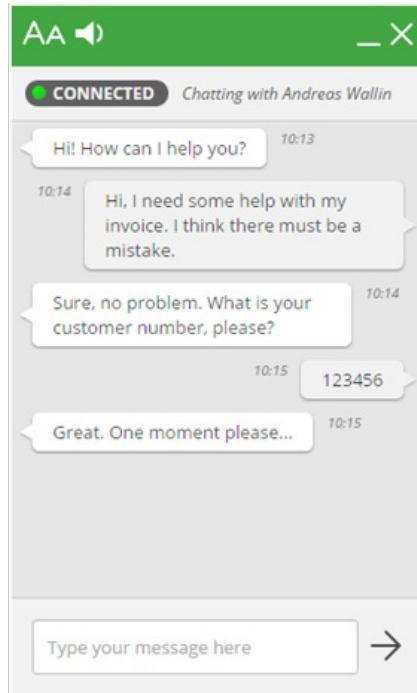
AA

CONNECTED Chatting with Andreas Wallin

Hi! How can I help you? 10:13

10:14 Hi, I need some help with my invoice. I think there must be a mistake.

Sure, no problem. What is your customer number, please? 10:14

10:15 123456

Great. One moment please... 10:15

Type your message here